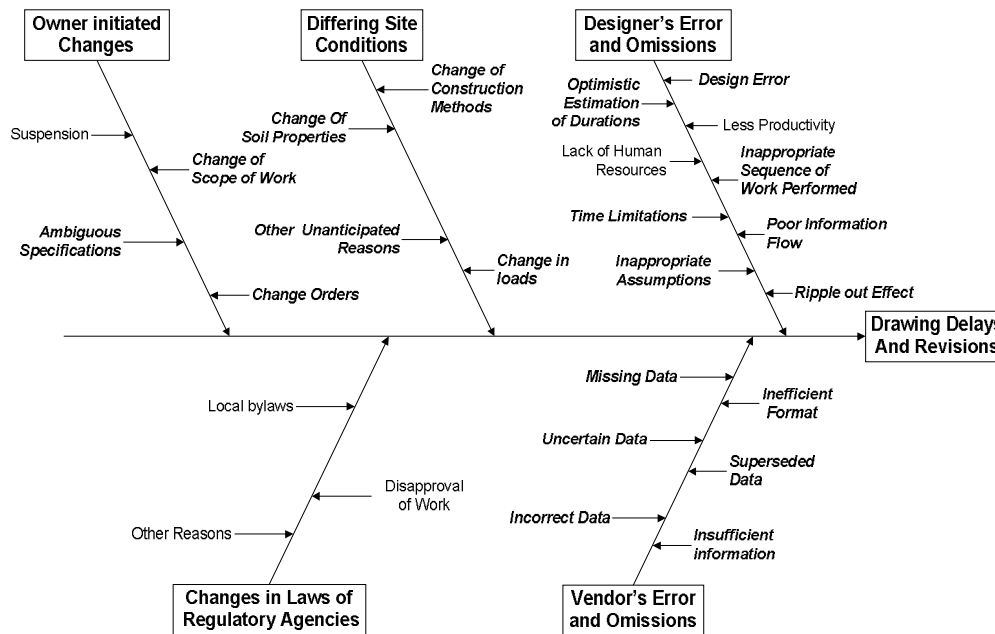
Owner initiated Changes

Suspension

Change of Scope of Work

Ambiguous Specifications

Change Orders

Differing Site Conditions

Change of Construction Methods

Change Of Soil Properties

Other Unanticipated Reasons

Change in loads

Designer's Error and Omissions

Design Error

Optimistic Estimation of Durations

Less Productivity

Lack of Human Resources

Inappropriate Sequence of Work Performed

Time Limitations

Poor Information Flow

Inappropriate Assumptions

Ripple out Effect

Drawing Delays And Revisions

Local bylaws

Disapproval of Work

Other Reasons

Changes in Laws of Regulatory Agencies

Missing Data

Inefficient Format

Uncertain Data

Superseded Data

Incorrect Data

Insufficient information

Vendor's Error and Omissions